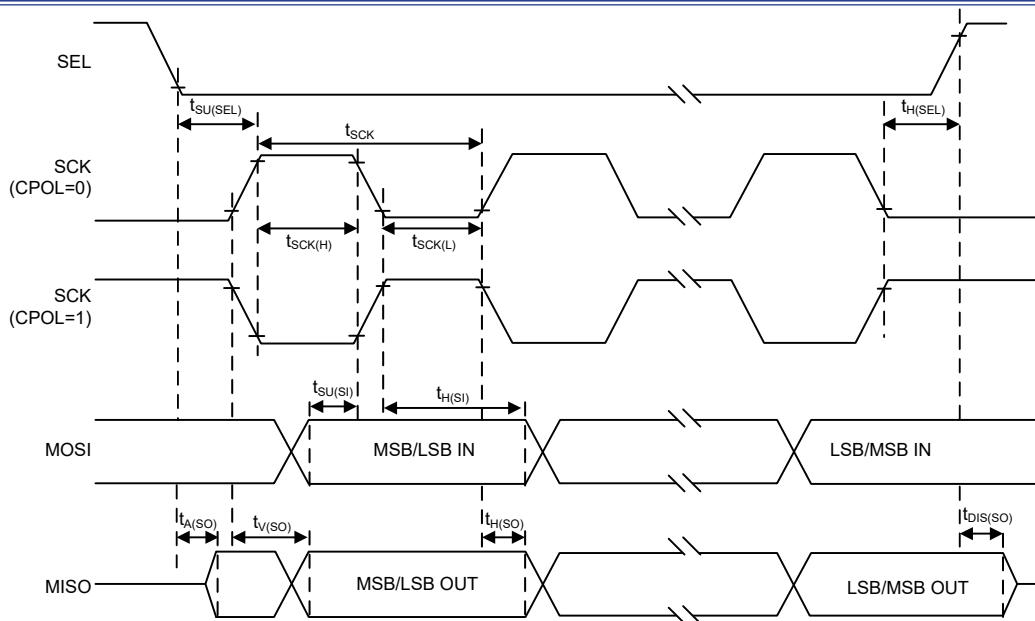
SEL

$t_{SU(SEL)}$

$t_{H(SEL)}$

$t_{SCK}$

SCK (CPOL=0)

$t_{SCK(H)}$

$t_{SCK(L)}$

SCK (CPOL=1)

$t_{SU(SI)}$

$t_{H(SI)}$

MOSI

MSB/LSB IN

LSB/MSB IN

$t_{A(SO)}$

$t_{V(SO)}$

$t_{H(SO)}$

$t_{DIS(SO)}$

MISO

MSB/LSB OUT

LSB/MSB OUT